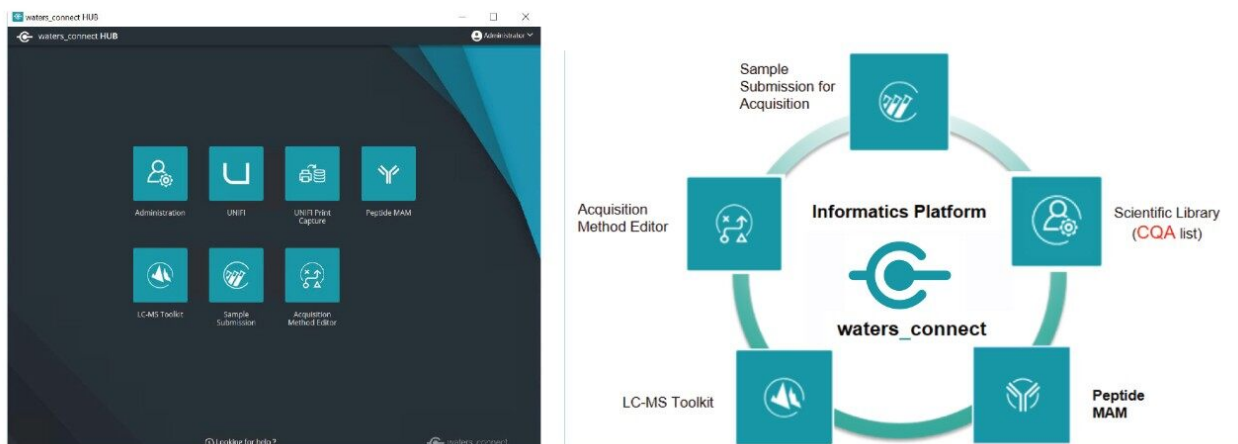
waters_connect HUB

waters_connect HUB

Administrator

Administration

UNIFI

UNIFI Print Capture

Peptide MAM

LC-MS Toolkit

Sample Submission

Acquisition Method Editor

Looking for help?

waters_connect

Sample Submission for Acquisition

Acquisition Method Editor

Informatics Platform

Scientific Library (CQA list)

waters_connect

LC-MS Toolkit

Peptide MAM